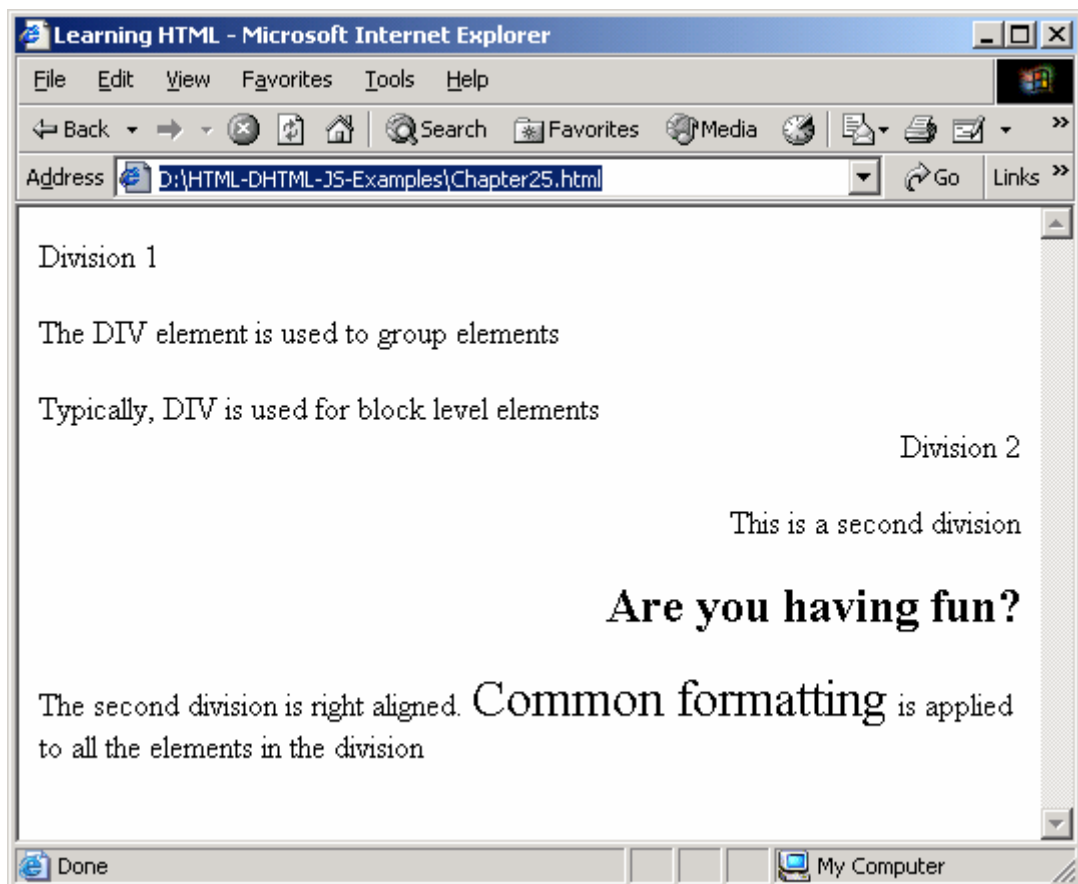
Learning HTML - Microsoft Internet Explorer

File Edit View Favorites Tools Help

Back Search Favorites Media

Address D:\HTML-DHTML-JS-Examples\Chapter25.html Go Links

Division 1

The DIV element is used to group elements

Typically, DIV is used for block level elements

Division 2

This is a second division

**Are you having fun?**

The second division is right aligned. Common formatting is applied to all the elements in the division

Done My Computer